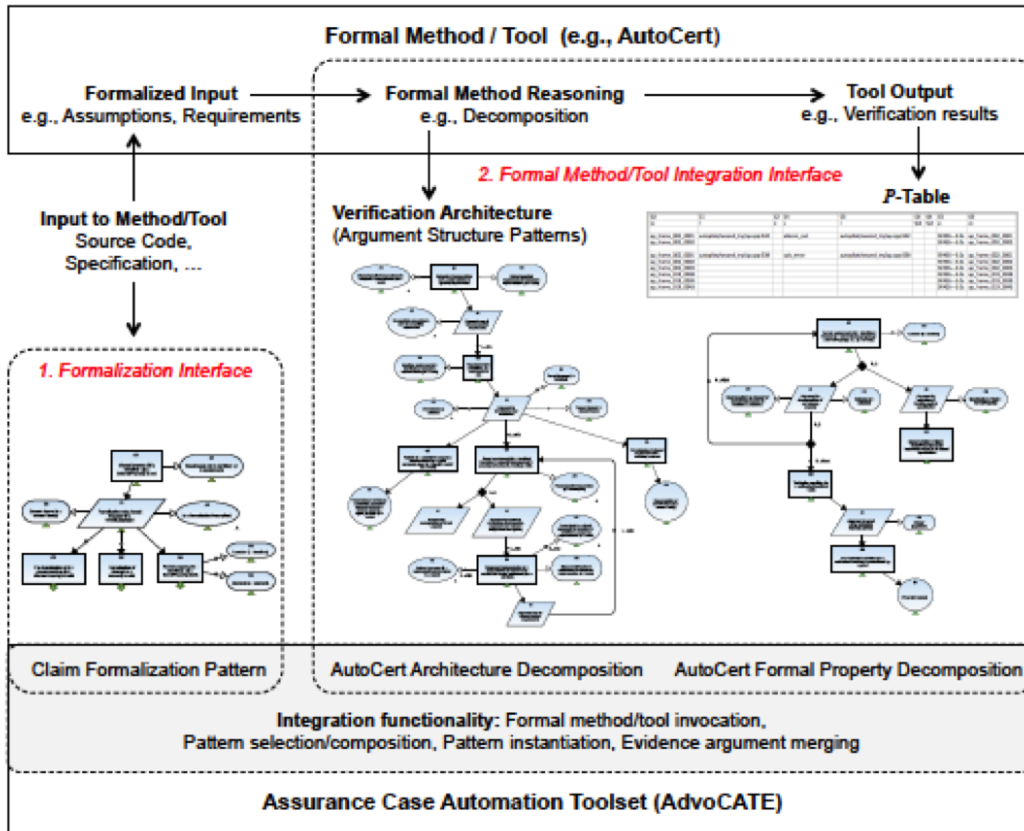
Formal Method / Tool (e.g., AutoCert)

Formalized Input
e.g., Assumptions, Requirements

Formal Method Reasoning
e.g., Decomposition

Tool Output
e.g., Verification results

2. Formal Method/Tool Integration Interface

Input to Method/Tool
Source Code,
Specification, ...

Verification Architecture
(Argument Structure Patterns)

P-Table

1. Formalization Interface

Claim Formalization Pattern

AutoCert Architecture Decomposition

AutoCert Formal Property Decomposition

Integration functionality: Formal method/tool invocation, Pattern selection/composition, Pattern instantiation, Evidence argument merging

Assurance Case Automation Toolset (AdvoCATE)